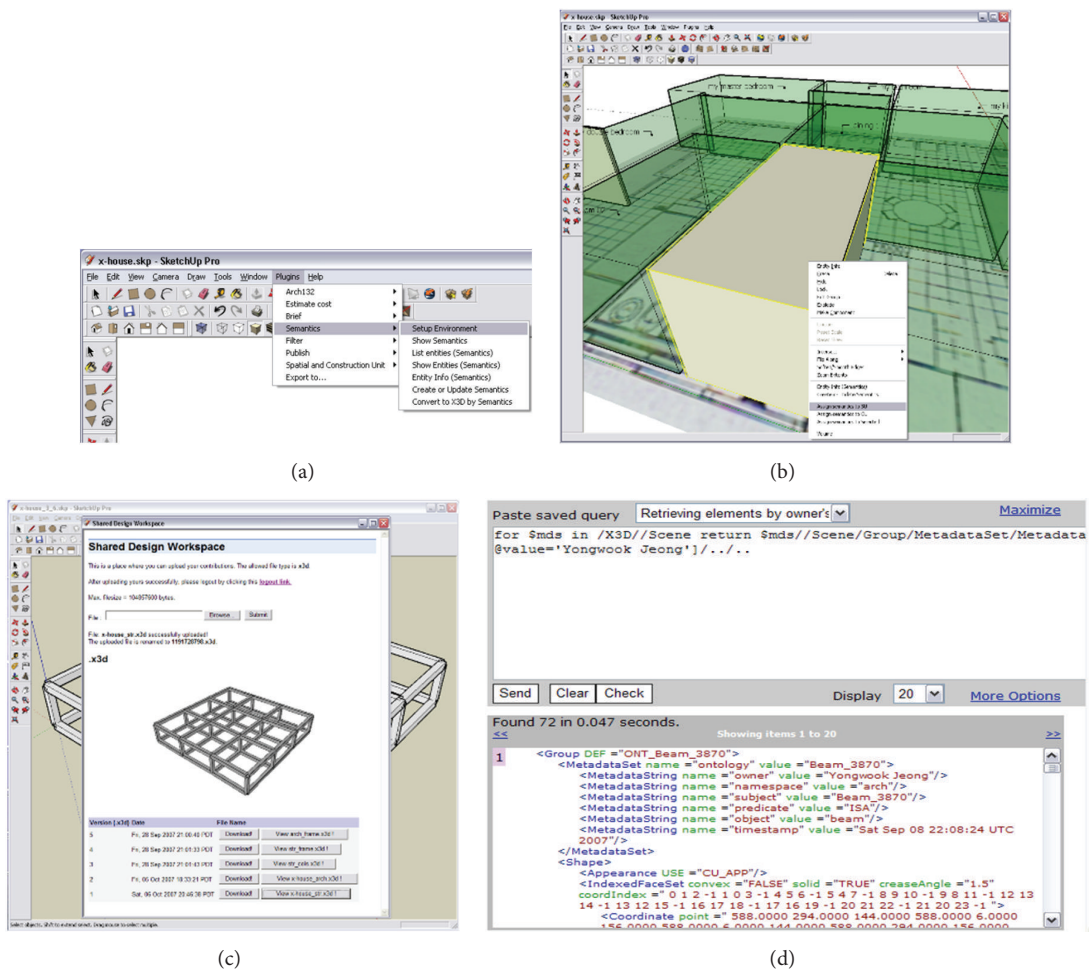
x-house.skp - SketchUp Pro

File Edit View Camera Draw Tools Window Plugins Help

Arch132
Estimate cost
Brief
Semantics
Filter
Publish
Spatial and Construction Unit
Export to...

Setup Environment
Show Semantics
List entities (Semantics)
Show Entities (Semantics)
Entity Info (Semantics)
Create or Update Semantics
Convert to X3D by Semantics

(a)

x-house.skp - SketchUp Pro

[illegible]

(b)

x-house_3_4.skp - SketchUp Pro

Shared Design Workspace

Shared Design Workspace

This is a place where you can upload your contributions. The allowed file type is x3d.

After uploading yours successfully, please logout by clicking this logout link.

Max. filesize = 104857600 bytes.

File: Browse Submit

File: x-house_str.x3d successfully uploaded!
The uploaded file is renamed to 1191720790.x3d.

.x3d

| Version (.x3d) | Date | File Name |
|---|---|---|
| 5 | Fri, 28 Sep 2007 21:00:40 PDT | Download View arch_frame.x3d |
| 4 | Fri, 28 Sep 2007 21:01:33 PDT | Download View str_frame.x3d |
| 3 | Fri, 28 Sep 2007 21:01:43 PDT | Download View str_cols.x3d |
| 2 | Fri, 05 Oct 2007 18:33:21 PDT | Download View x-house_arch.x3d |
| 1 | Sat, 06 Oct 2007 20:46:30 PDT | Download View x-house_str.x3d |

(c)

Paste saved query Retrieving elements by owner's Maximize

for $mds in /X3D//Scene return $mds//Scene/Group/MetadataSet/Metadata @value='Yongwook Jeong']/../..

Send Clear Check Display 20 More Options

Found 72 in 0.047 seconds.
<< Showing items 1 to 20 >>

1 <Group DEF ="ONT_Beam_3870">
<MetadataSet name ="ontology" value ="Beam_3870">
<MetadataString name ="owner" value ="Yongwook Jeong"/>
<MetadataString name ="namespace" value ="arch"/>
<MetadataString name ="subject" value ="Beam_3870"/>
<MetadataString name ="predicate" value ="ISA"/>
<MetadataString name ="object" value ="beam"/>
<MetadataString name ="timestamp" value ="Sat Sep 08 22:08:24 UTC 2007"/>
</MetadataSet>
<Shape>
<Appearance USE ="CU_APP"/>
<IndexedFaceSet convex ="FALSE" solid ="TRUE" creaseAngle ="1.5" coordIndex =" 0 1 2 -1 1 0 3 -1 4 5 6 -1 5 4 7 -1 8 9 10 -1 9 8 11 -1 12 13 14 -1 13 12 15 -1 16 17 18 -1 17 16 19 -1 20 21 22 -1 21 20 23 -1 ">
<Coordinate point =" 588.0000 294.0000 144.0000 588.0000 6.0000 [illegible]

(d)